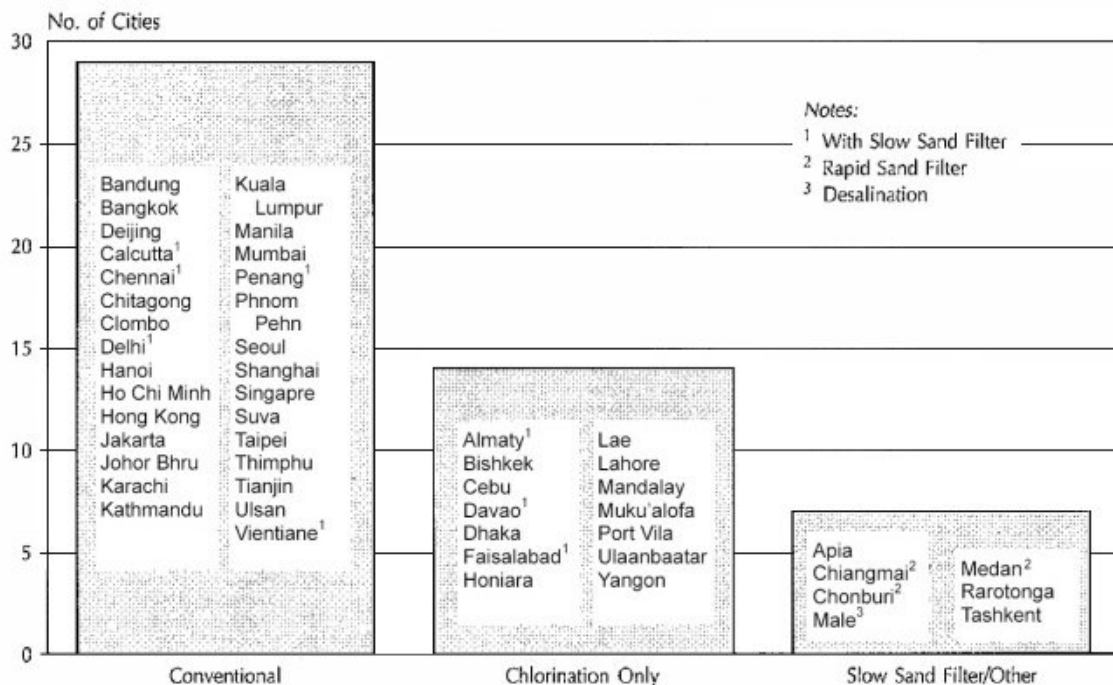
No. of Cities

30
25
20
15
10
5
0

Notes:
$^1$ With Slow Sand Filter
$^2$ Rapid Sand Filter
$^3$ Desalination

Bandung
Bangkok
Deijing
Calcutta$^1$
Chennai$^1$
Chitagong
Clombo
Delhi$^1$
Hanoi
Ho Chi Minh
Hong Kong
Jakarta
Johor Bhru
Karachi
Kathmandu

Kuala Lumpur
Manila
Mumbai
Penang$^1$
Phnom Pehn
Seoul
Shanghai
Singapre
Suva
Taipei
Thimphu
Tianjin
Ulsan
Vientiane$^1$

Almaty$^1$
Bishkek
Cebu
Davao$^1$
Dhaka
Faisalabad$^1$
Honiara

Lae
Lahore
Mandalay
Muku'alofa
Port Vila
Ulaanbaatar
Yangon

Apia
Chiangmai$^2$
Chonburi$^2$
Male$^3$

Medan$^2$
Rarotonga
Tashkent

Conventional
Chlorination Only
Slow Sand Filter/Other